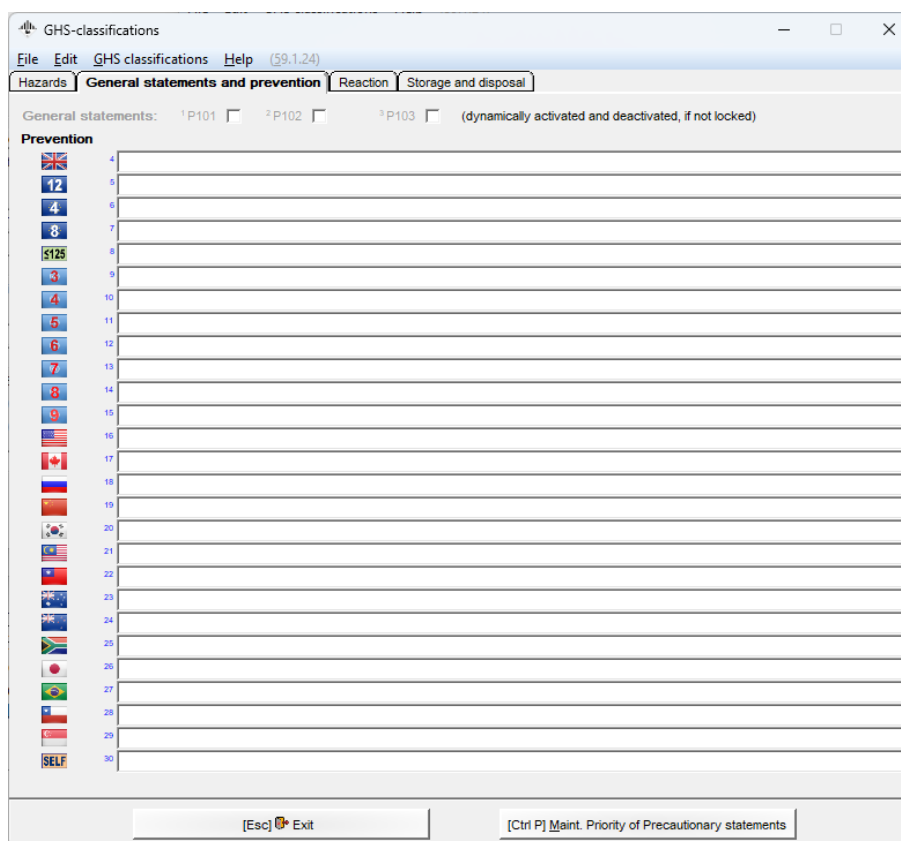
GHS-classifications

File Edit GHS classifications Help (59.1.24)

Hazards | General statements and prevention | Reaction | Storage and disposal

General statements: $^1$P101 $^2$P102 $^3$P103 (dynamically activated and deactivated, if not locked)

Prevention

4
12 5
4 6
8 7
≤125 8
3 9
4 10
5 11
6 12
7 13
8 14
9 15
16
17
18
19
20
21
22
23
24
25
26
27
28
29
SELF 30

[Esc] Exit

[Ctrl P] Maint. Priority of Precautionary statements